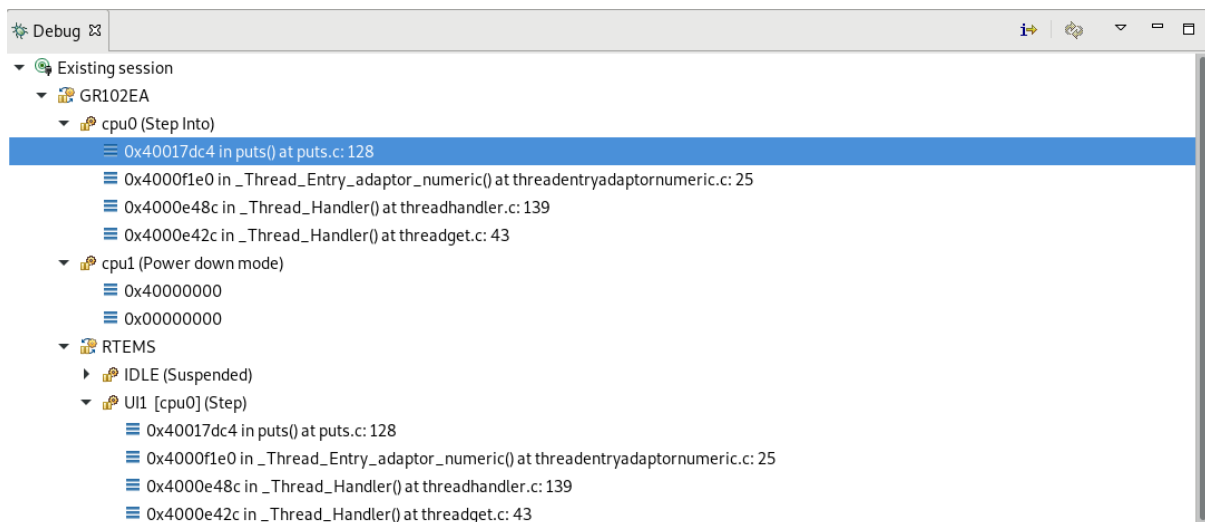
Debug ☒

Existing session
GR102EA
cpu0 (Step Into)
0x40017dc4 in puts() at puts.c: 128
0x4000f1e0 in _Thread_Entry_adaptor_numeric() at threadentryadaptornumeric.c: 25
0x4000e48c in _Thread_Handler() at threadhandler.c: 139
0x4000e42c in _Thread_Handler() at threadget.c: 43
cpu1 (Power down mode)
0x40000000
0x00000000
RTEMS
IDLE (Suspended)
UI1 [cpu0] (Step)
0x40017dc4 in puts() at puts.c: 128
0x4000f1e0 in _Thread_Entry_adaptor_numeric() at threadentryadaptornumeric.c: 25
0x4000e48c in _Thread_Handler() at threadhandler.c: 139
0x4000e42c in _Thread_Handler() at threadget.c: 43